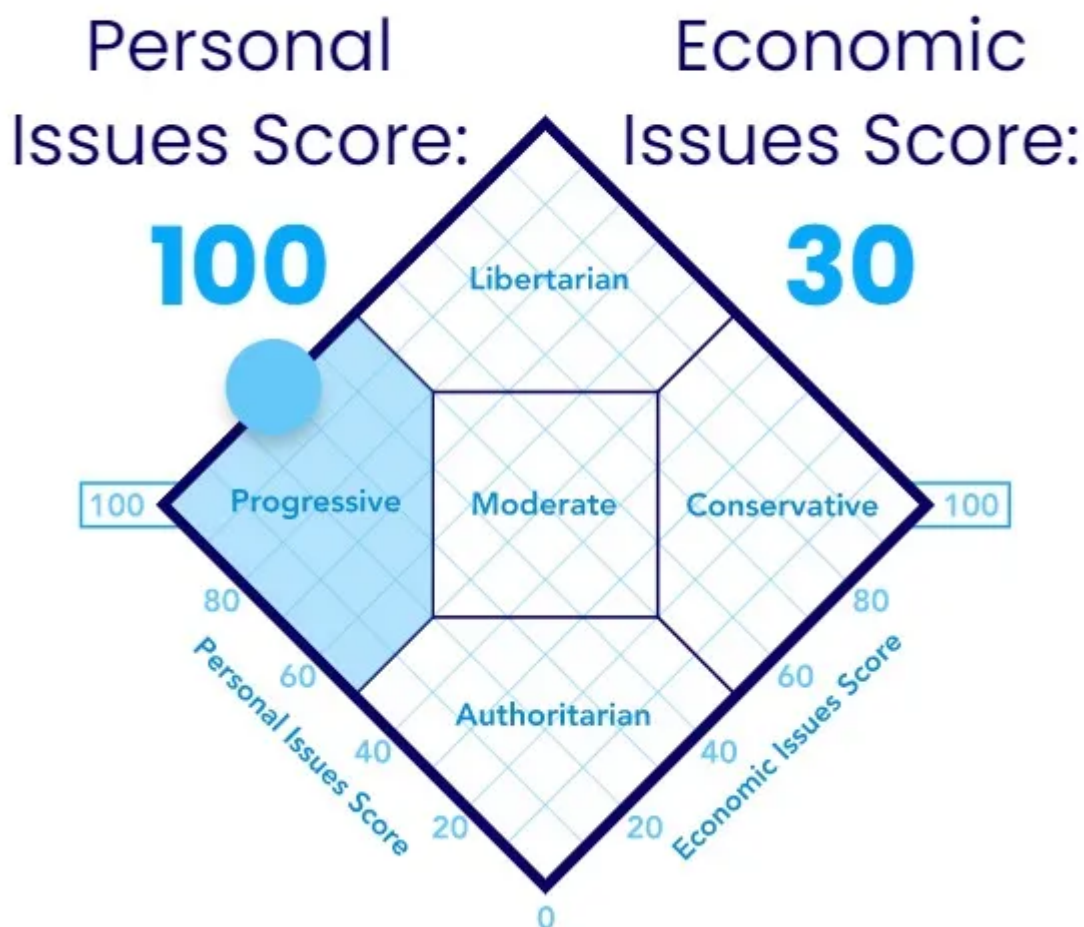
Personal Issues Score:

100

Economic Issues Score:

30

Libertarian

Progressive

Moderate

Conservative

Authoritarian

100

100

80

60

40

20

0

20

40

60

80

Personal Issues Score

Economic Issues Score